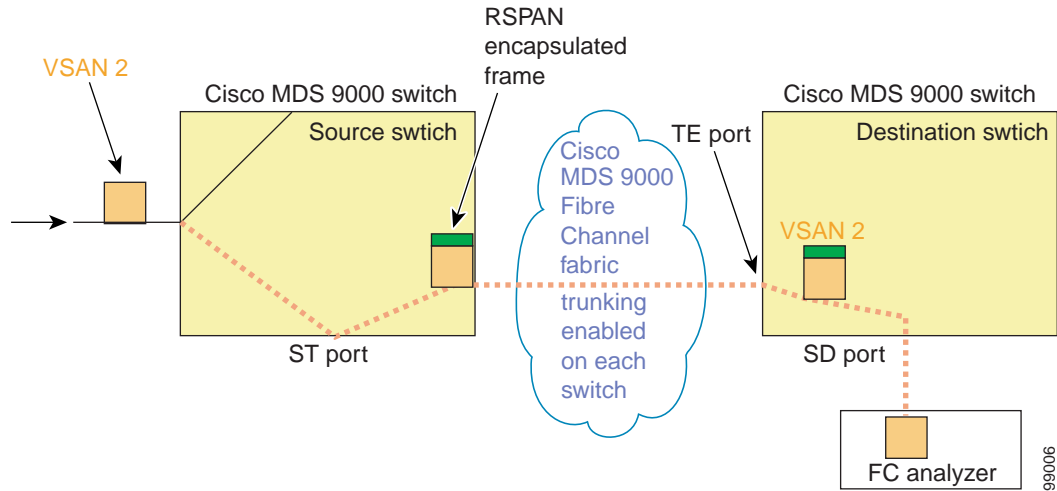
RSPAN encapsulated frame

VSAN 2

Cisco MDS 9000 switch

Source swtich

Cisco MDS 9000 Fibre Channel fabric trunking enabled on each switch

TE port

Cisco MDS 9000 switch

Destination swtich

VSAN 2

ST port

SD port

FC analyzer

99006